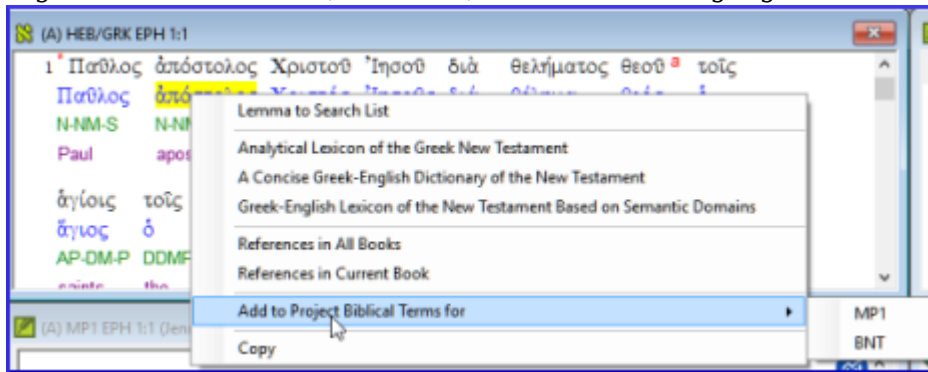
(A) HEB/GRK EPH 1:1

1 Παῦλος ἀπόστολος Χριστοῦ Ἰησοῦ διὰ θελήματος θεοῦ τοῖς
Παῦλος ἀπόστολος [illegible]
N-NM-S N-N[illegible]
Paul apos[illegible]

ἁγίοις τοῖς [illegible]
ἅγιος ὁ
AP-DM-P DDMP
saints the

Lemma to Search List
Analytical Lexicon of the Greek New Testament
A Concise Greek-English Dictionary of the New Testament
Greek-English Lexicon of the New Testament Based on Semantic Domains
References in All Books
References in Current Book
Add to Project Biblical Terms for
Copy

MP1
BNT

(A) MP1 EPH 1:1 (Jen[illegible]